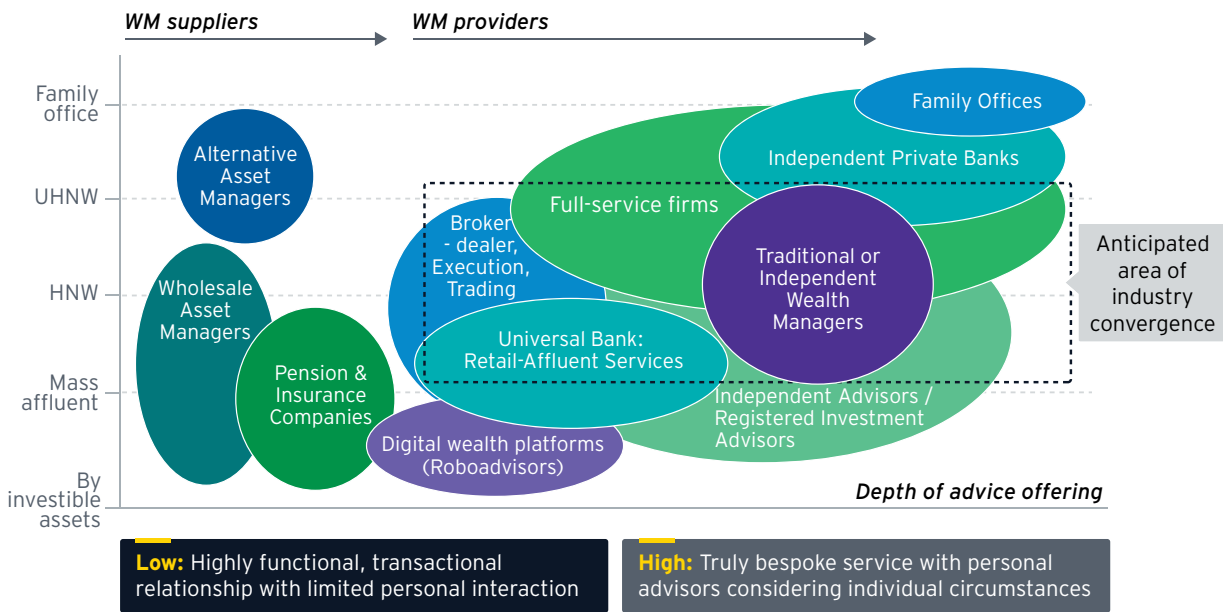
WM suppliers

WM providers

Family office

UHNW

HNW

Mass affluent

By investible assets

Alternative Asset Managers

Wholesale Asset Managers

Pension & Insurance Companies

Family Offices

Independent Private Banks

Full-service firms

Broker - dealer, Execution, Trading

Traditional or Independent Wealth Managers

Universal Bank: Retail-Affluent Services

Independent Advisors / Registered Investment Advisors

Digital wealth platforms (Roboadvisors)

Anticipated area of industry convergence

Depth of advice offering

Low: Highly functional, transactional relationship with limited personal interaction

High: Truly bespoke service with personal advisors considering individual circumstances